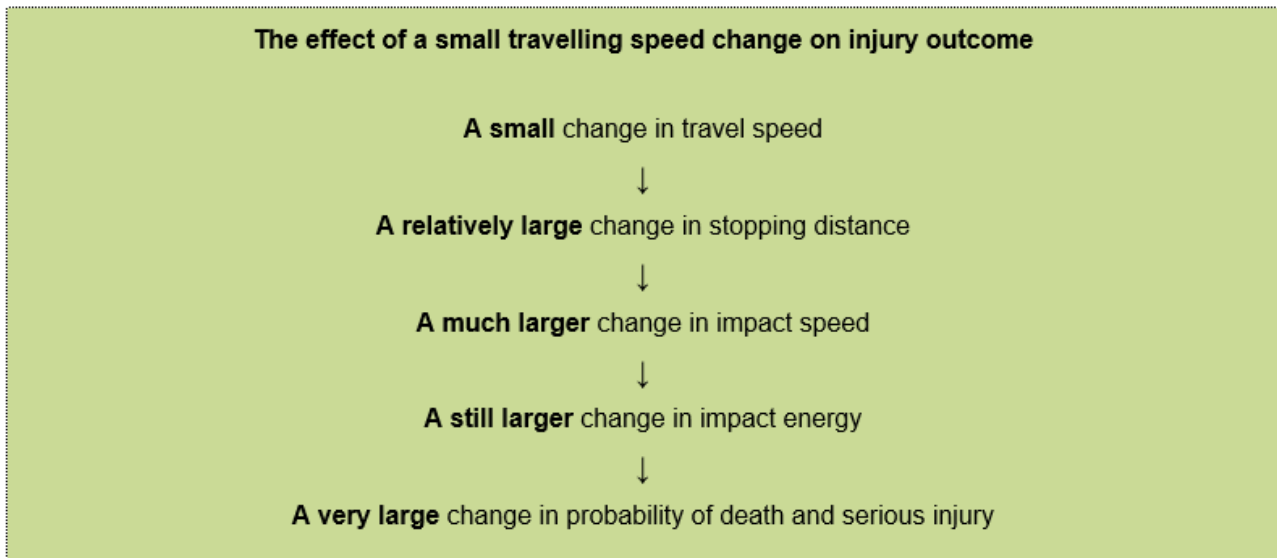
The effect of a small travelling speed change on injury outcome

A small change in travel speed

↓

A relatively large change in stopping distance

↓

A much larger change in impact speed

↓

A still larger change in impact energy

↓

A very large change in probability of death and serious injury